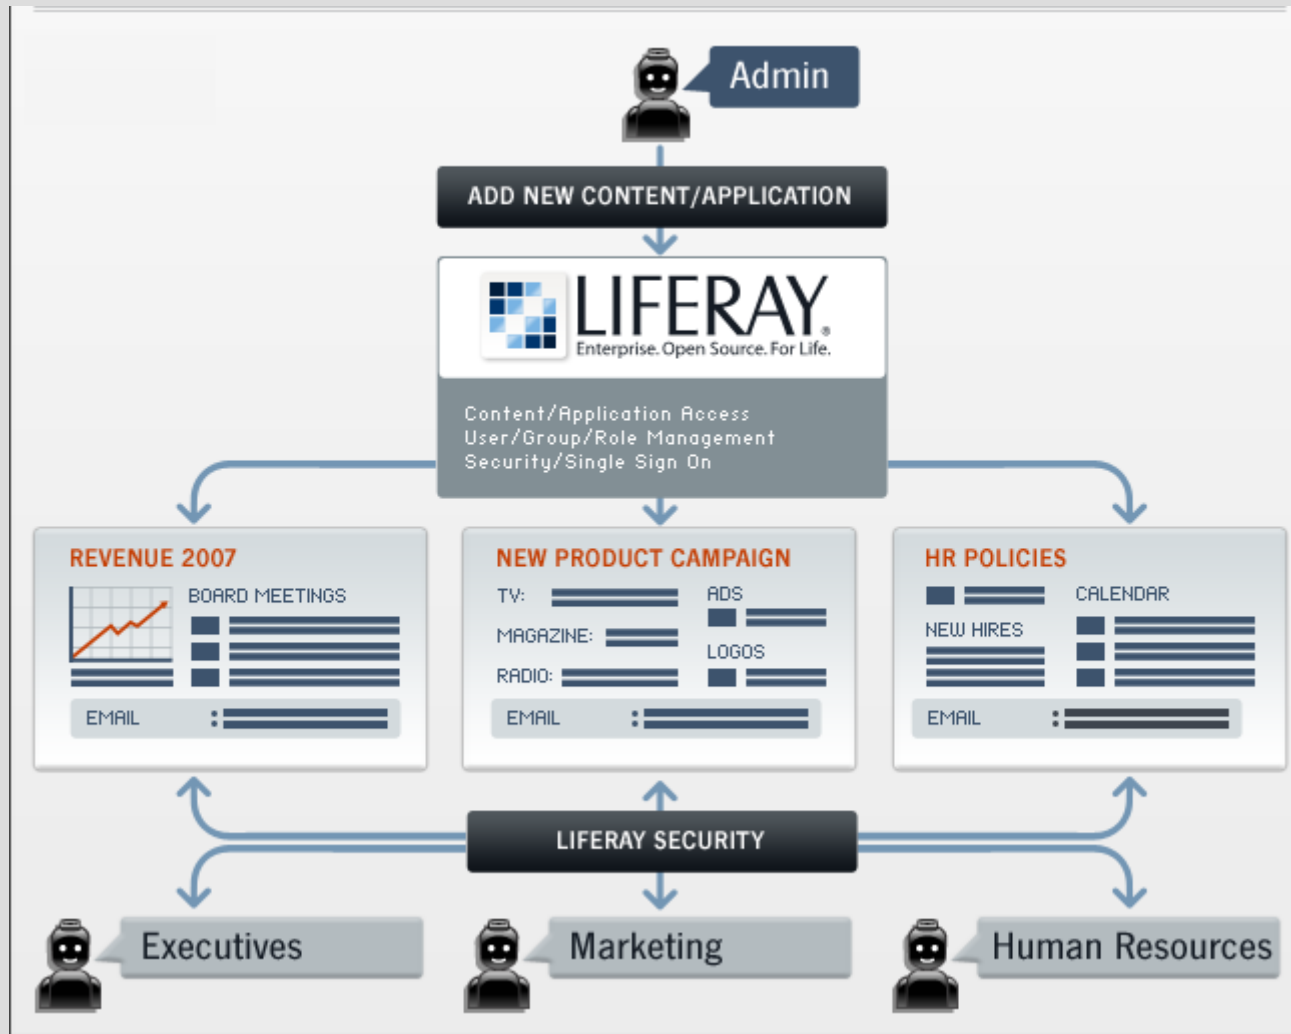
Admin

ADD NEW CONTENT/APPLICATION

LIFERAY
Enterprise. Open Source. For Life.

Content/Application Access
User/Group/Role Management
Security/Single Sign On

REVENUE 2007
BOARD MEETINGS
EMAIL :

NEW PRODUCT CAMPAIGN
TV:
ADS
MAGAZINE:
LOGOS
RADIO:
EMAIL :

HR POLICIES
CALENDAR
NEW HIRES
EMAIL :

LIFERAY SECURITY

Executives

Marketing

Human Resources